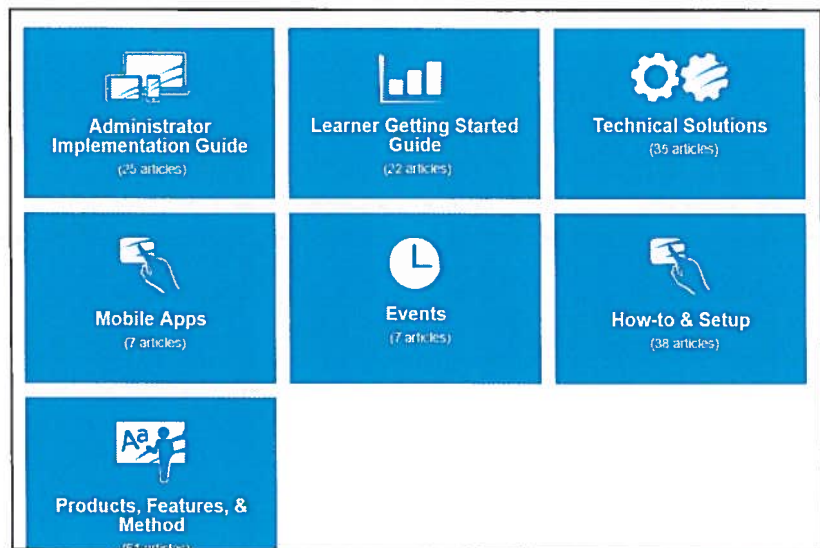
Administrator Implementation Guide
(25 articles)

Learner Getting Started Guide
(22 articles)

Technical Solutions
(35 articles)

Mobile Apps
(7 articles)

Events
(7 articles)

How-to & Setup
(38 articles)

Aa

Products, Features, & Method
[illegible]